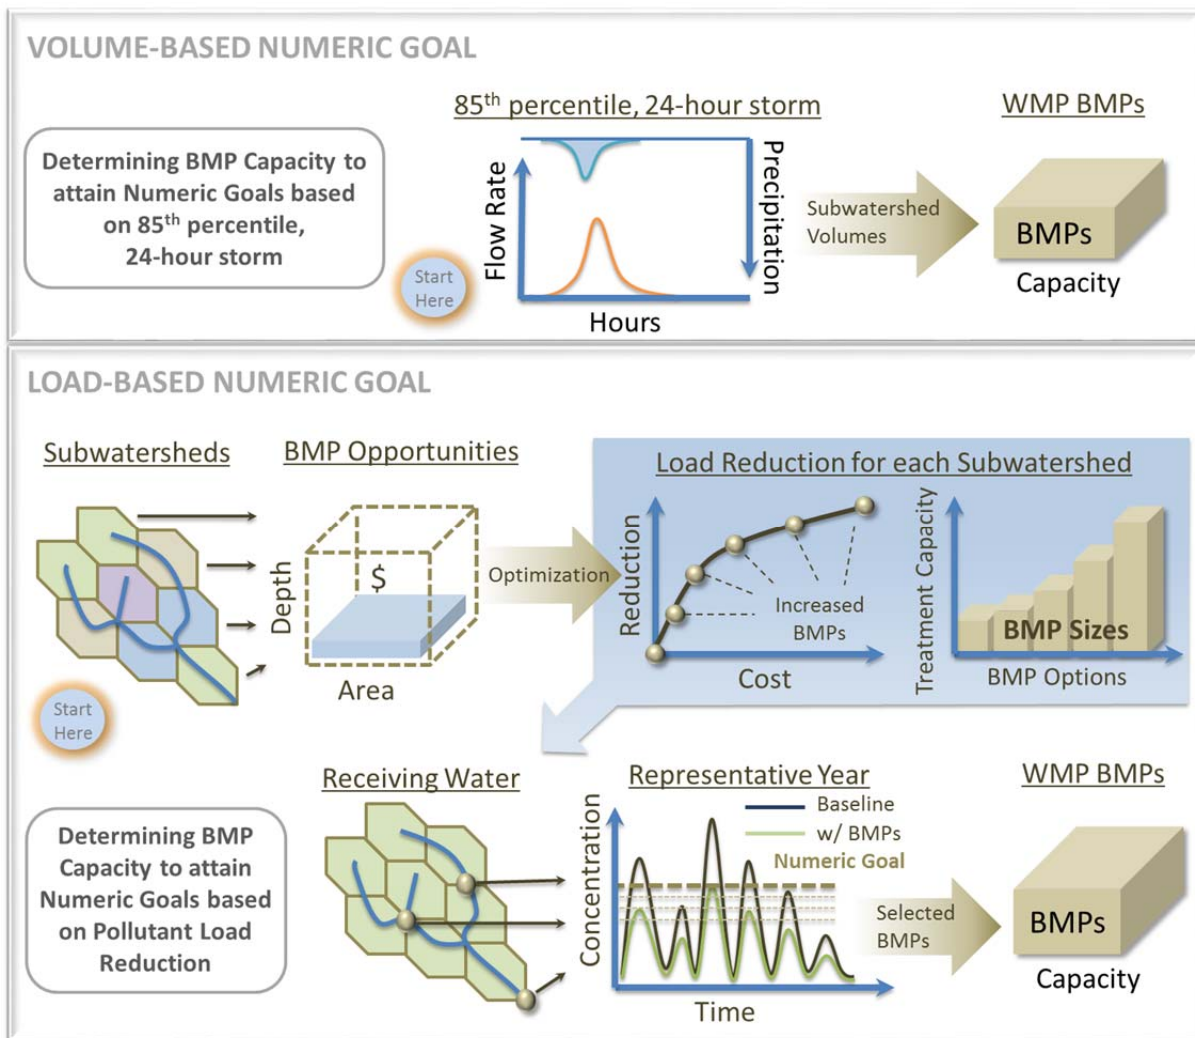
VOLUME-BASED NUMERIC GOAL

Determining BMP Capacity to attain Numeric Goals based on 85$^{th}$ percentile, 24-hour storm

Start Here

85$^{th}$ percentile, 24-hour storm

Flow Rate

Precipitation

Hours

Subwatershed Volumes

WMP BMPs

BMPs

Capacity

LOAD-BASED NUMERIC GOAL

Subwatersheds

Start Here

BMP Opportunities

Depth

$

Area

Optimization

Load Reduction for each Subwatershed

Reduction

Increased BMPs

Cost

Treatment Capacity

BMP Sizes

BMP Options

Determining BMP Capacity to attain Numeric Goals based on Pollutant Load Reduction

Receiving Water

Representative Year

Concentration

Baseline

w/ BMPs

Numeric Goal

Time

Selected BMPs

WMP BMPs

BMPs

Capacity